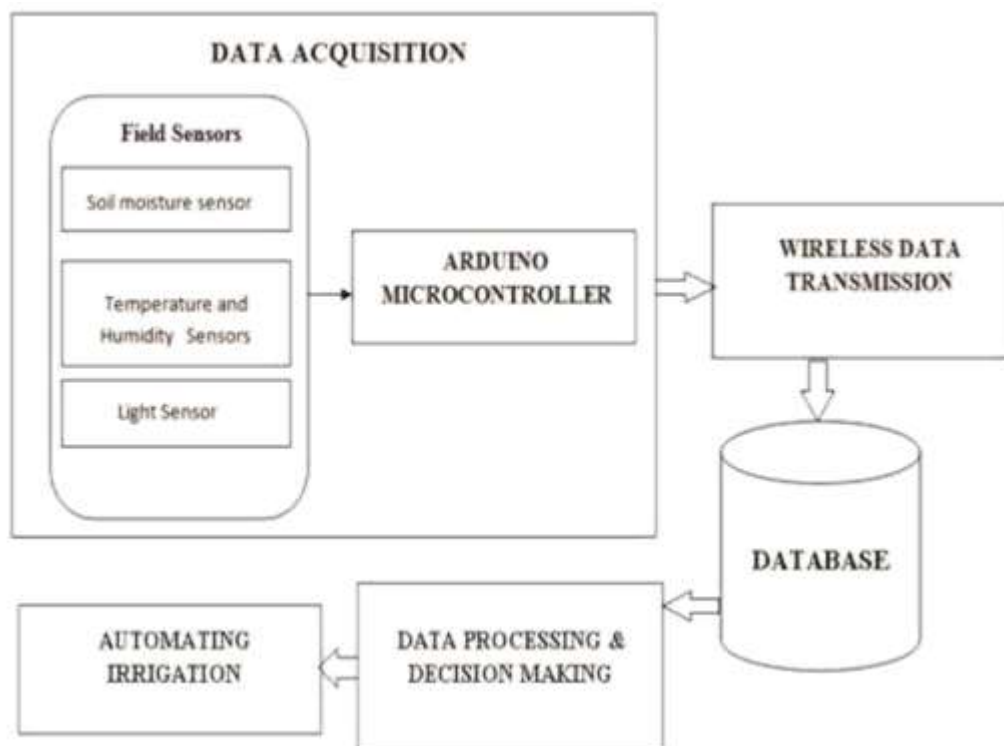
DATA ACQUISITION

Field Sensors

Soil moisture sensor

Temperature and Humidity Sensors

Light Sensor

ARDUINO MICROCONTROLLER

WIRELESS DATA TRANSMISSION

DATABASE

DATA PROCESSING & DECISION MAKING

AUTOMATING IRRIGATION